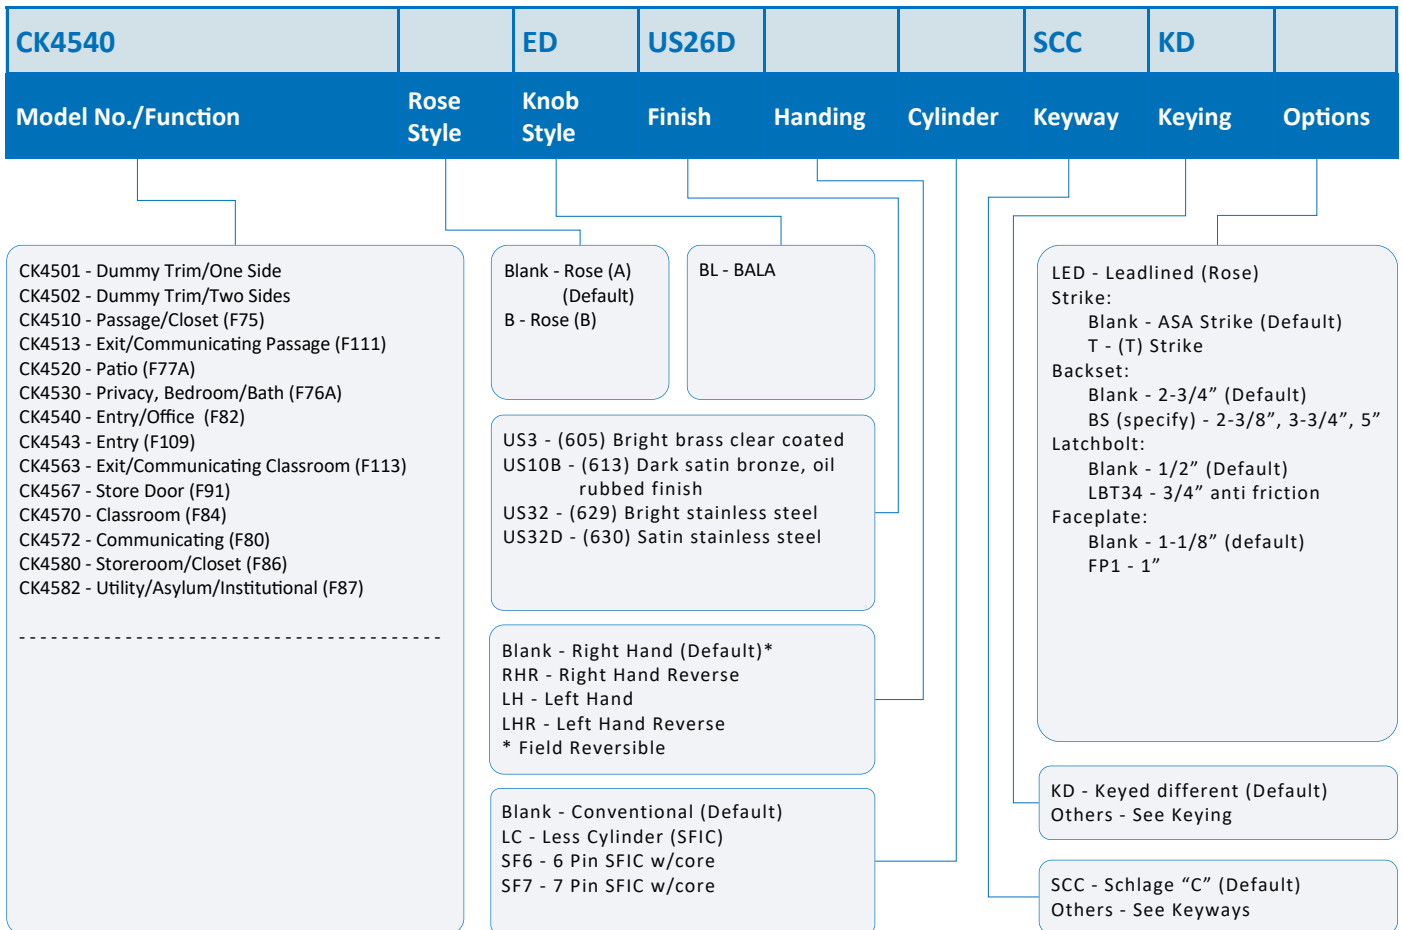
| CK4540 | | ED | US26D | | | SCC | KD | |
|---|---|---|---|---|---|---|---|---|
| Model No./Function | Rose Style | Knob Style | Finish | Handing | Cylinder | Keyway | Keying | Options |

CK4501 - Dummy Trim/One Side
CK4502 - Dummy Trim/Two Sides
CK4510 - Passage/Closet (F75)
CK4513 - Exit/Communicating Passage (F111)
CK4520 - Patio (F77A)
CK4530 - Privacy, Bedroom/Bath (F76A)
CK4540 - Entry/Office (F82)
CK4543 - Entry (F109)
CK4563 - Exit/Communicating Classroom (F113)
CK4567 - Store Door (F91)
CK4570 - Classroom (F84)
CK4572 - Communicating (F80)
CK4580 - Storeroom/Closet (F86)
CK4582 - Utility/Asylum/Institutional (F87)

Blank - Rose (A) (Default)
B - Rose (B)

BL - BALA

US3 - (605) Bright brass clear coated
US10B - (613) Dark satin bronze, oil rubbed finish
US32 - (629) Bright stainless steel
US32D - (630) Satin stainless steel

Blank - Right Hand (Default)*
RHR - Right Hand Reverse
LH - Left Hand
LHR - Left Hand Reverse
* Field Reversible

Blank - Conventional (Default)
LC - Less Cylinder (SFIC)
SF6 - 6 Pin SFIC w/core
SF7 - 7 Pin SFIC w/core

LED - Leadlined (Rose)
Strike:
Blank - ASA Strike (Default)
T - (T) Strike
Backset:
Blank - 2-3/4” (Default)
BS (specify) - 2-3/8”, 3-3/4”, 5”
Latchbolt:
Blank - 1/2” (Default)
LBT34 - 3/4” anti friction
Faceplate:
Blank - 1-1/8” (default)
FP1 - 1”

KD - Keyed different (Default)
Others - See Keying

SCC - Schlage “C” (Default)
Others - See Keyways